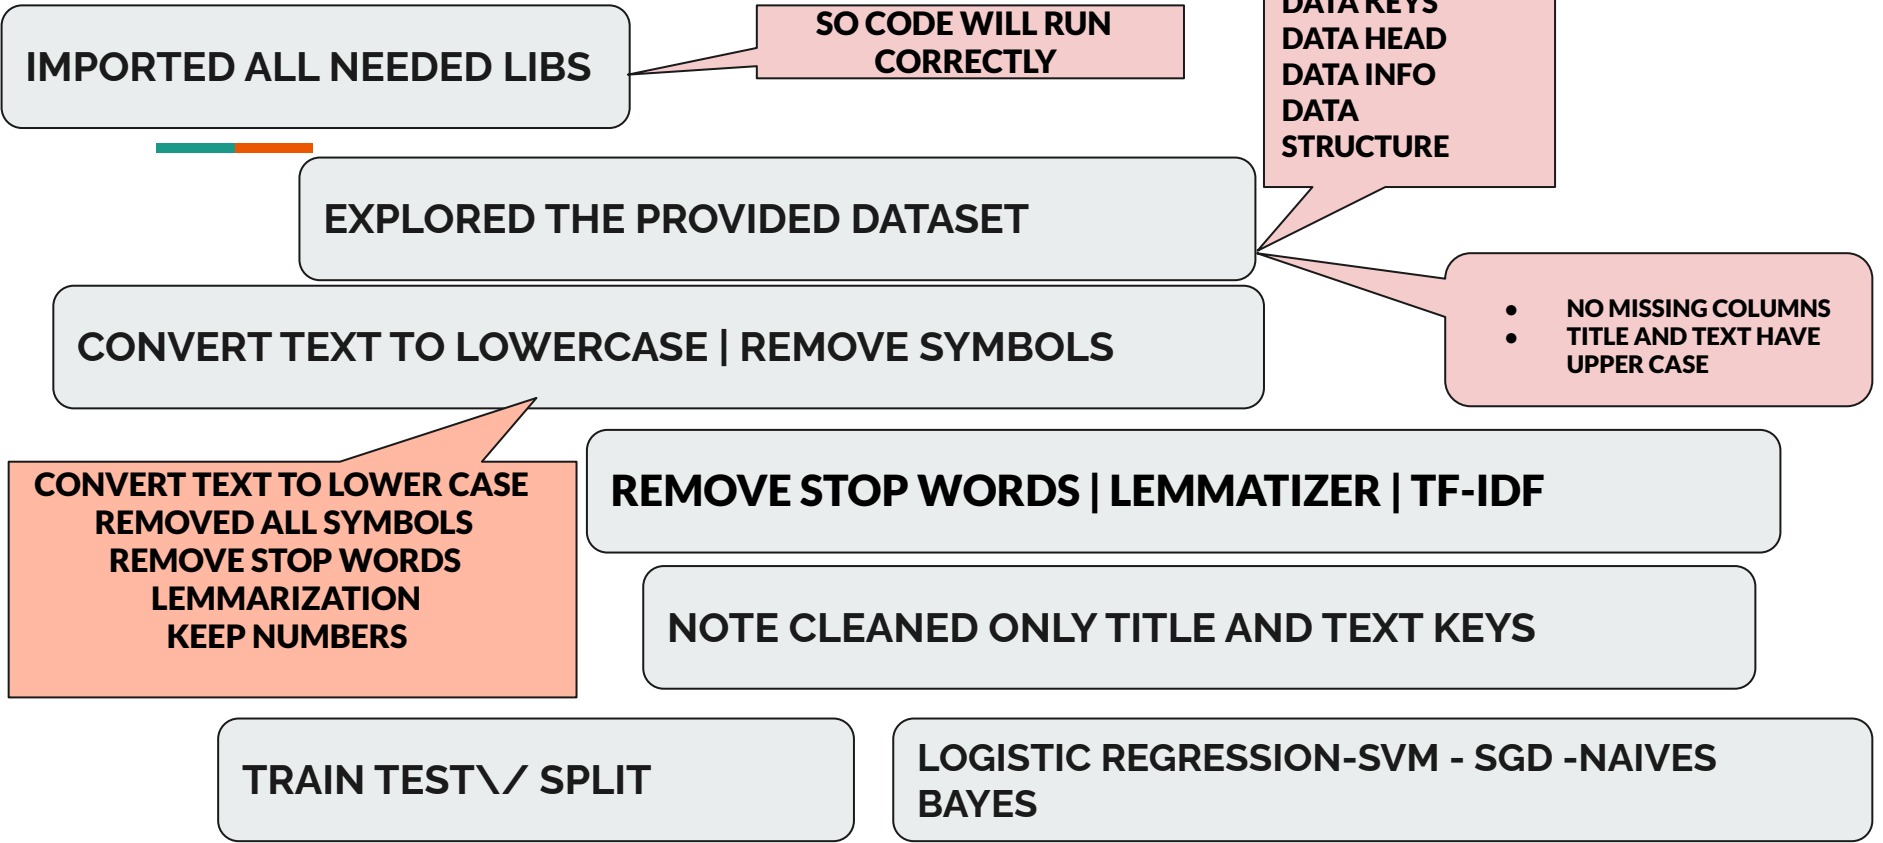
IMPORTED ALL NEEDED LIBS

SO CODE WILL RUN CORRECTLY

DATA KEYS
DATA HEAD
DATA INFO
DATA STRUCTURE

EXPLORED THE PROVIDED DATASET

- NO MISSING COLUMNS
- TITLE AND TEXT HAVE UPPER CASE

CONVERT TEXT TO LOWERCASE | REMOVE SYMBOLS

CONVERT TEXT TO LOWER CASE
REMOVED ALL SYMBOLS
REMOVE STOP WORDS
LEMMARIZATION
KEEP NUMBERS

REMOVE STOP WORDS | LEMMATIZER | TF-IDF

NOTE CLEANED ONLY TITLE AND TEXT KEYS

TRAIN TEST\/ SPLIT

LOGISTIC REGRESSION-SVM - SGD -NAIVES BAYES